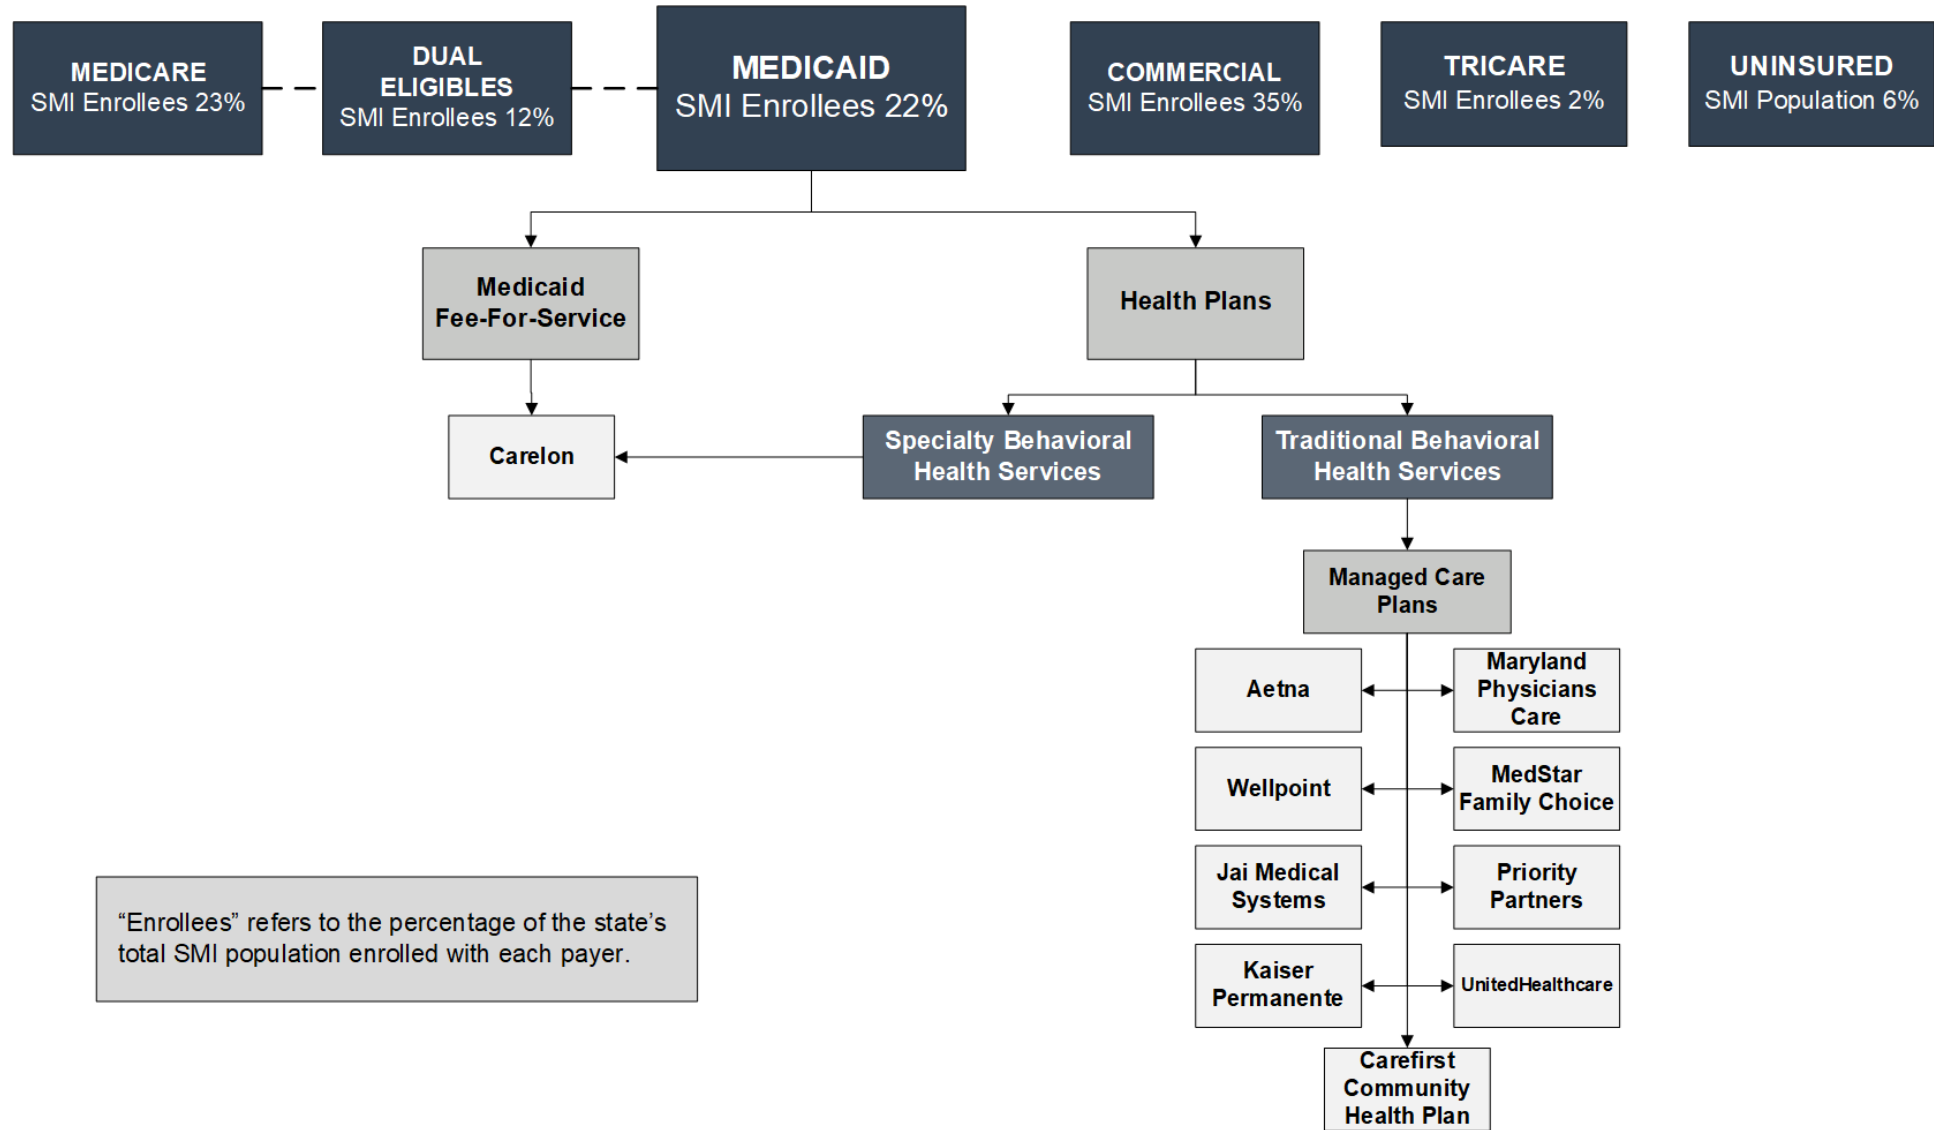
MEDICARE
SMI Enrollees 23%

DUAL ELIGIBLES
SMI Enrollees 12%

MEDICAID
SMI Enrollees 22%

COMMERCIAL
SMI Enrollees 35%

TRICARE
SMI Enrollees 2%

UNINSURED
SMI Population 6%

Medicaid Fee-For-Service

Health Plans

Carelon

Specialty Behavioral Health Services

Traditional Behavioral Health Services

Managed Care Plans

Aetna

Maryland Physicians Care

Wellpoint

MedStar Family Choice

Jai Medical Systems

Priority Partners

Kaiser Permanente

UnitedHealthcare

Carefirst Community Health Plan

“Enrollees” refers to the percentage of the state’s total SMI population enrolled with each payer.